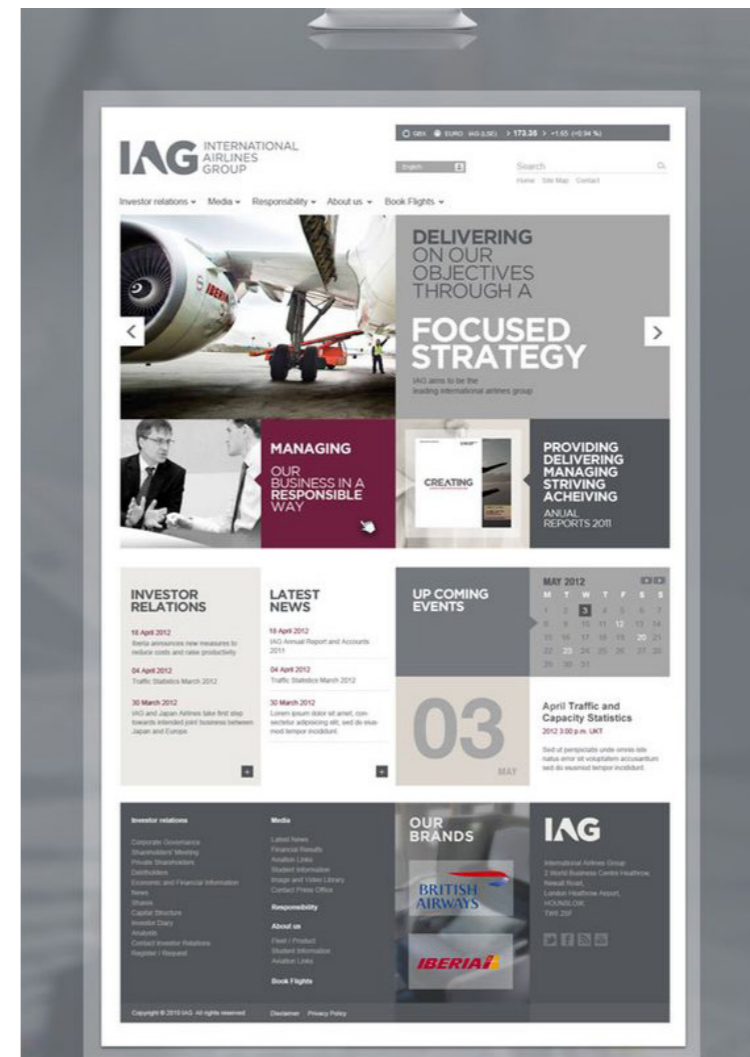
IAG INTERNATIONAL AIRLINES GROUP

GBX EURO IAG (LSE) > 173.35 > +1.65 (+0.94 %)

English

Search

Home Site Map Contact

Investor relations Media Responsibility About us Book Flights

DELIVERING ON OUR OBJECTIVES THROUGH A

FOCUSED STRATEGY

IAG aims to be the leading international airlines group

MANAGING OUR BUSINESS IN A RESPONSIBLE WAY

CREATING

PROVIDING DELIVERING MANAGING STRIVING ACHEIVING

ANUAL REPORTS 2011

INVESTOR RELATIONS

18 April 2012
Iberia announces new measures to reduce costs and raise productivity

04 April 2012
Traffic Statistics March 2012

30 March 2012
IAG and Japan Airlines take first step towards intended joint business between Japan and Europe

LATEST NEWS

18 April 2012
IAG Annual Report and Accounts 2011

04 April 2012
Traffic Statistics March 2012

30 March 2012
Lorem ipsum dolor sit amet, consectetur adipisicing elit, sed do eiusmod tempor incididunt.

UP COMING EVENTS

MAY 2012

| M | T | W | T | F | S | S |
|---|---|---|---|---|---|---|
| 1 | 2 | 3 | 4 | 5 | 6 | 7 |
| 8 | 9 | 10 | 11 | 12 | 13 | 14 |
| 15 | 16 | 17 | 18 | 19 | 20 | 21 |
| 22 | 23 | 24 | 25 | 26 | 27 | 28 |
| 29 | 30 | 31 | | | | |

03 MAY

April Traffic and Capacity Statistics

2012 3:00 p.m. UKT

Sed ut perspiciatis unde omnis iste natus error sit voluptatem accusantium sed do eiusmod tempor incididunt.

Investor relations

Corporate Governance
Shareholders' Meeting
Private Shareholders
Debtholders
Economic and Financial Information
News
Shares
Capital Structure
Investor Diary
Analysts
Contact Investor Relations
Register / Request

Media

Latest News
Financial Results
Aviation Links
Student Information
Image and Video Library
Contact Press Office

Responsibility

About us

Fleet / Product
Student Information
Aviation Links

Book Flights

OUR BRANDS

BRITISH AIRWAYS

IBERIA

IAG

International Airlines Group
2 World Business Centre Heathrow,
Newall Road,
London Heathrow Airport,
HOUNSLOW
TW6 2SF

Copyright © 2010 IAG. All rights reserved

Disclaimer Privacy Policy